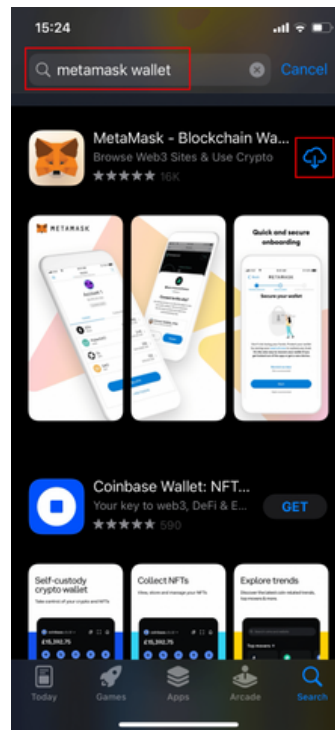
15:24

metamask wallet

Cancel

MetaMask - Blockchain Wa...

Browse Web3 Sites & Use Crypto

16K

METAMASK

Quick and secure onboarding

METAMASK

Secure your wallet

Coinbase Wallet: NFT...

Your key to web3, DeFi & E...

590

GET

Self-custody crypto wallet

Collect NFTs

Explore trends

Today

Games

Apps

Arcade

Search